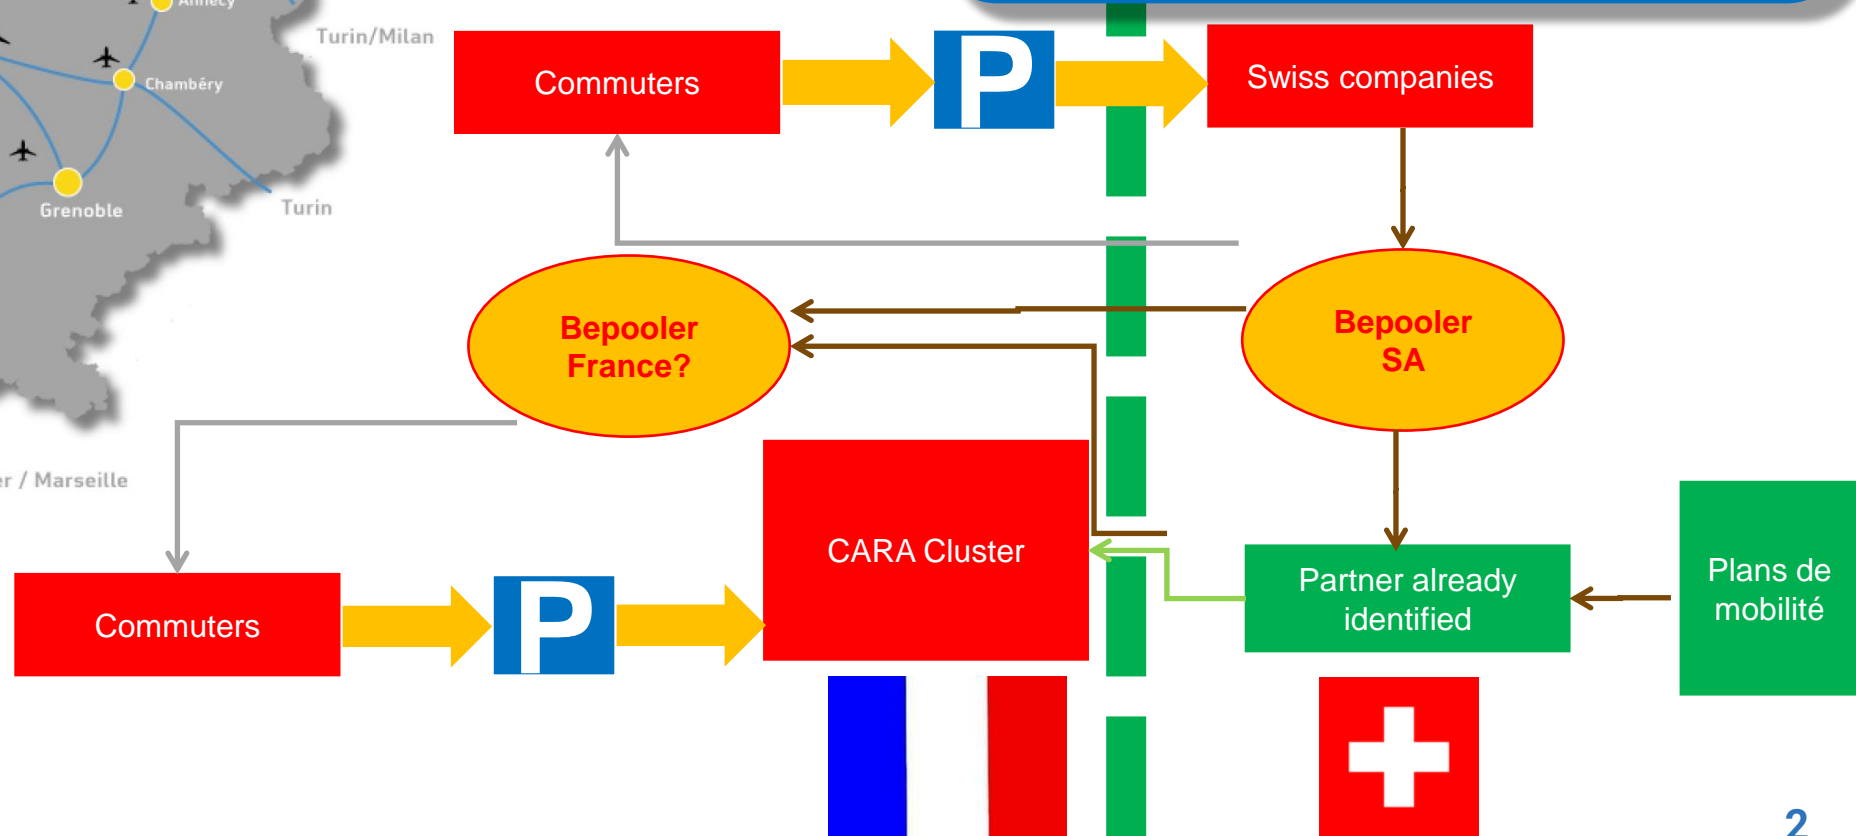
Annecy

Chambéry

Turin/Milan

Grenoble

Turin

r / Marseille

Commuters

P

Swiss companies

Bepooler France?

Bepooler SA

CARA Cluster

Commuters

P

Partner already identified

Plans de mobilité

2